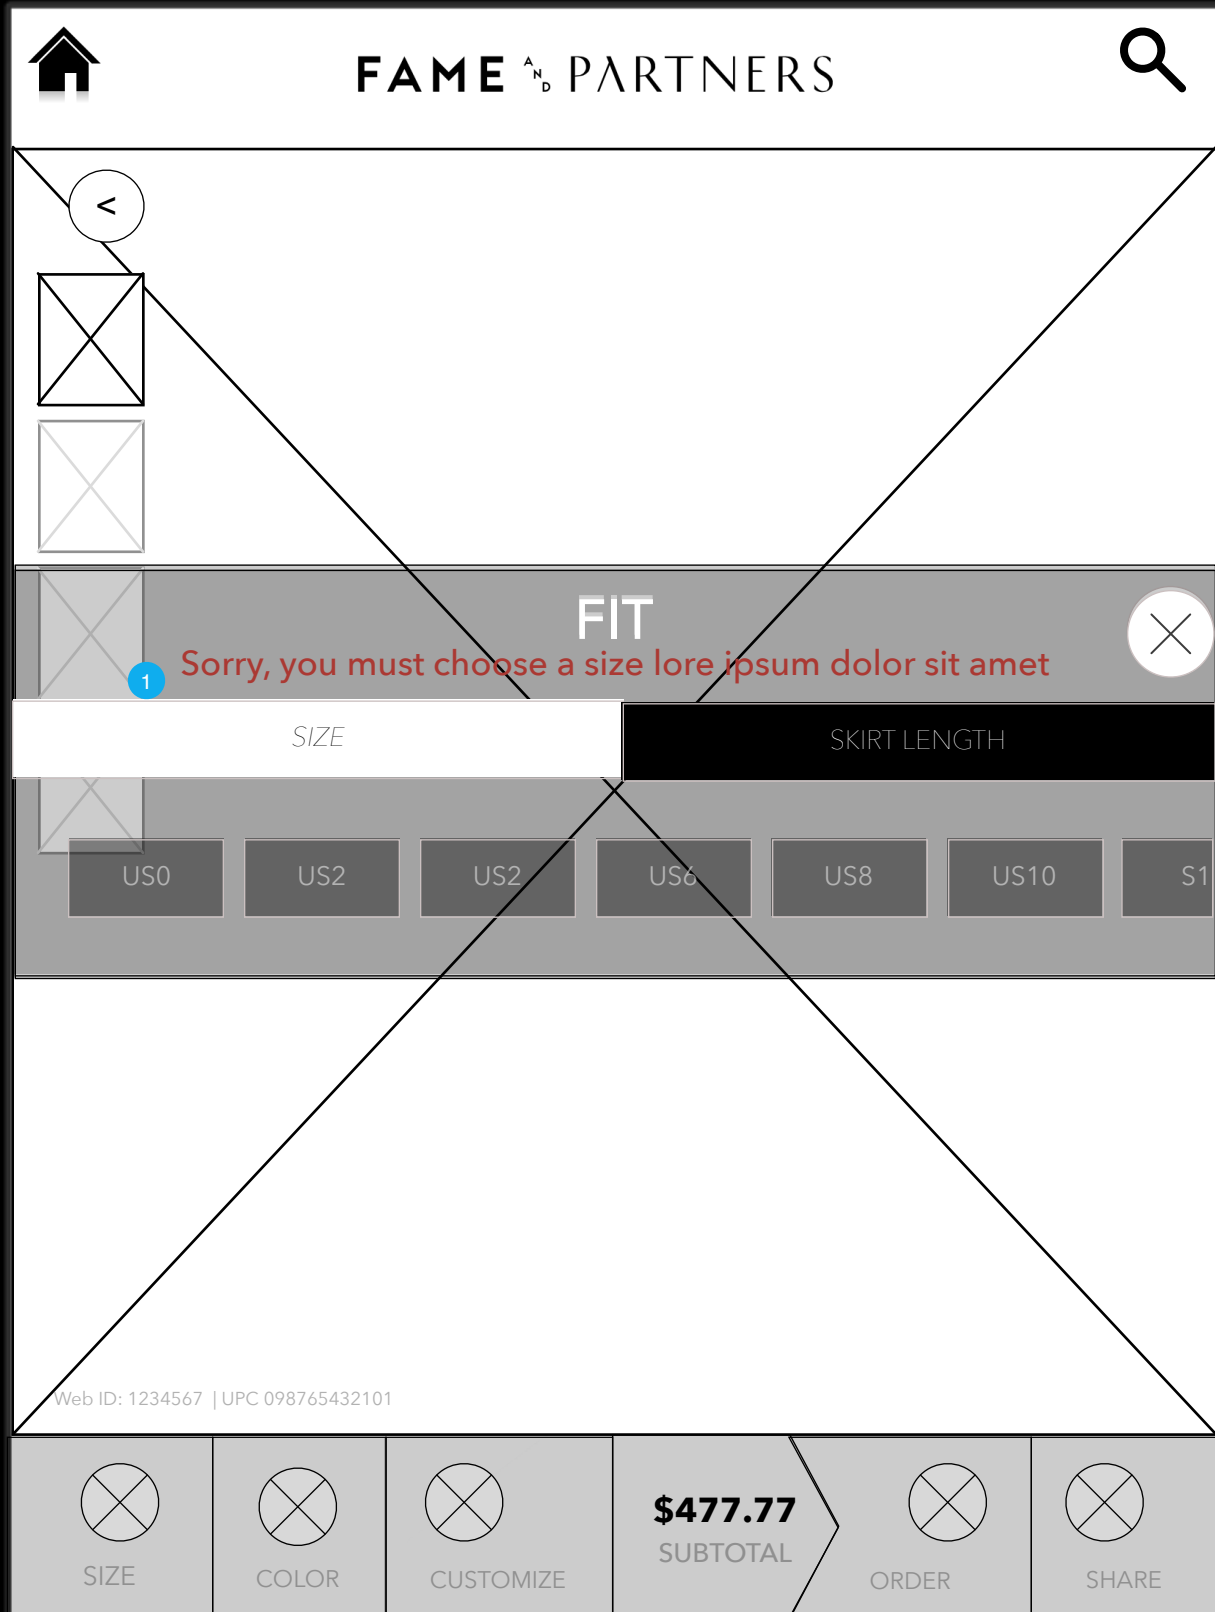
FAME AND PARTNERS

<

FIT

Sorry, you must choose a size lore ipsum dolor sit amet

1

SIZE

SKIRT LENGTH

US0 US2 US2 US6 US8 US10 S1

Web ID: 1234567 | UPC 098765432101

SIZE

COLOR

CUSTOMIZE

$477.77
SUBTOTAL

ORDER

SHARE